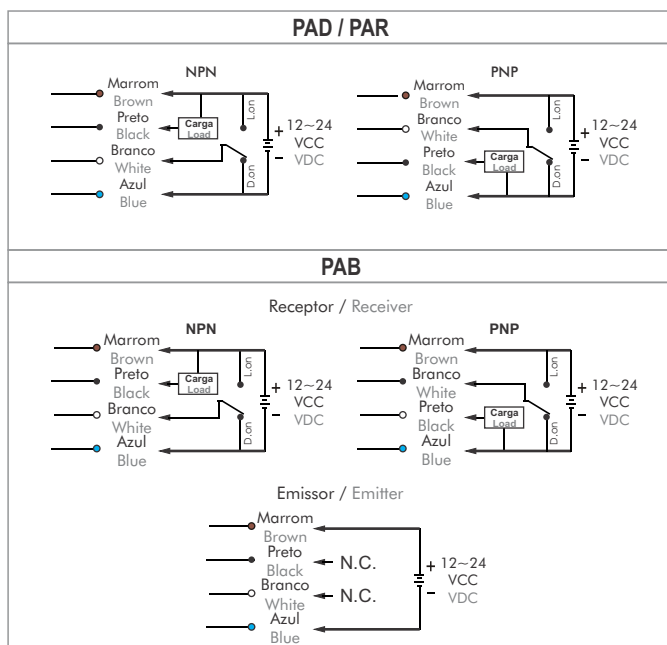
PAD / PAR

NPN

Marrom
Brown
Preto
Black
Branco
White
Azul
Blue

Carga
Load

L.on
D.on

+ 12~24
VCC
– VDC

PNP

Marrom
Brown
Branco
White
Preto
Black
Azul
Blue

Carga
Load

L.on
D.on

+ 12~24
VCC
– VDC

PAB

Receptor / Receiver

NPN

Marrom
Brown
Preto
Black
Branco
White
Azul
Blue

Carga
Load

L.on
D.on

+ 12~24
VCC
– VDC

PNP

Marrom
Brown
Branco
White
Preto
Black
Azul
Blue

Carga
Load

L.on
D.on

+ 12~24
VCC
– VDC

Emissor / Emitter

Marrom
Brown
Preto
Black
Branco
White
Azul
Blue

N.C.
N.C.

+ 12~24
VCC
– VDC